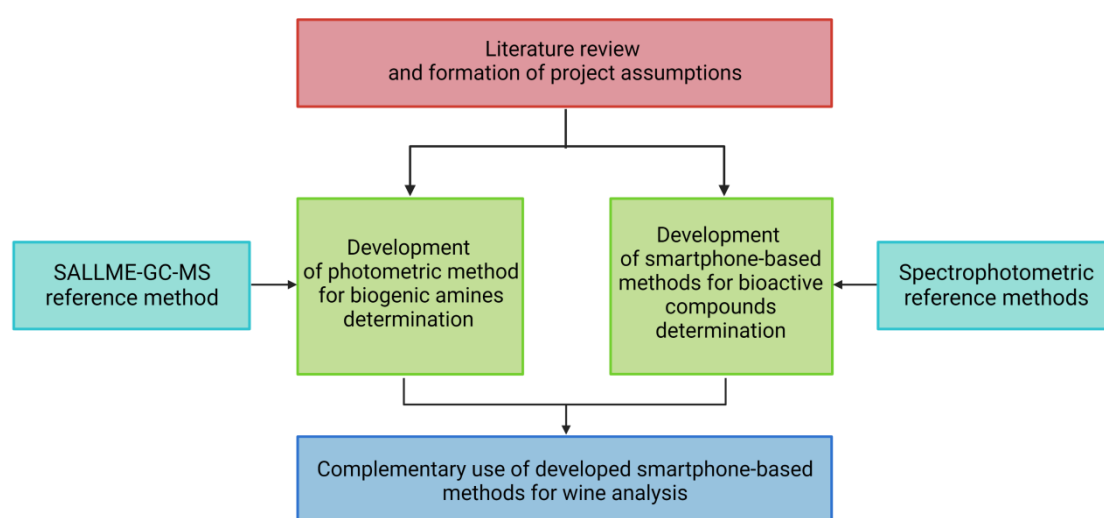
Literature review
and formation of project assumptions

SALLME-GC-MS reference method

Development of photometric method for biogenic amines determination

Development of smartphone-based methods for bioactive compounds determination

Spectrophotometric reference methods

Complementary use of developed smartphone-based methods for wine analysis